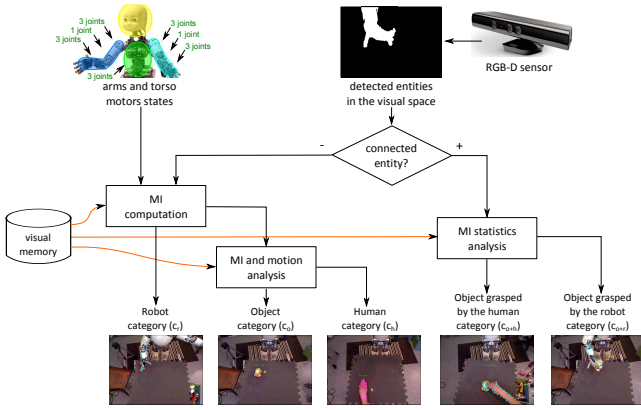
3 joints
1 joint
3 joints
3 joints
1 joint
3 joints
3 joints
3 joints
arms and torso motors states

detected entities in the visual space

RGB-D sensor

connected entity?
-
+

visual memory

MI computation

MI and motion analysis

MI statistics analysis

Robot category ($c_r$)

Object category ($c_o$)

Human category ($c_h$)

Object grasped by the human category ($c_{o+h}$)

Object grasped by the robot category ($c_{o+r}$)